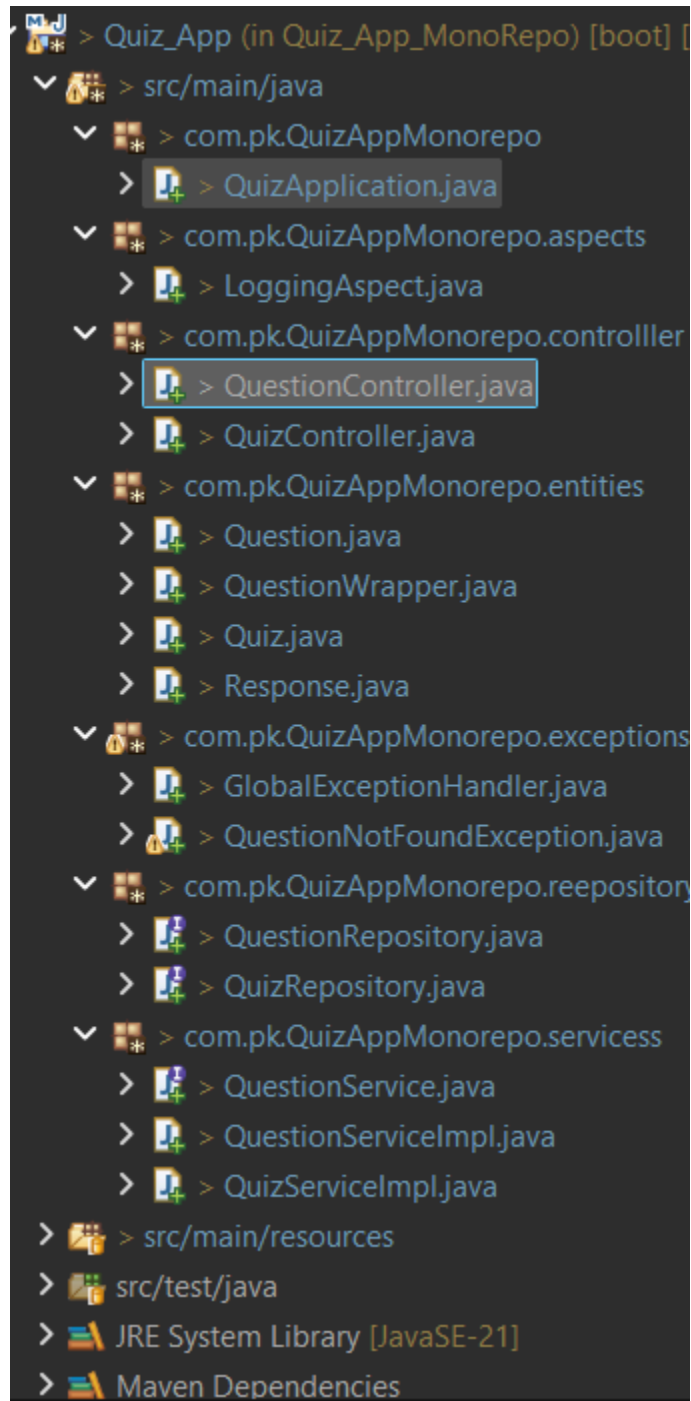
> Quiz_App (in Quiz_App_MonoRepo) [boot] [

> src/main/java

> com.pk.QuizAppMonorepo

> QuizApplication.java

> com.pk.QuizAppMonorepo.aspects

> LoggingAspect.java

> com.pk.QuizAppMonorepo.controlller

> QuestionController.java

> QuizController.java

> com.pk.QuizAppMonorepo.entities

> Question.java

> QuestionWrapper.java

> Quiz.java

> Response.java

> com.pk.QuizAppMonorepo.exceptions

> GlobalExceptionHandler.java

> QuestionNotFoundException.java

> com.pk.QuizAppMonorepo.reepository

> QuestionRepository.java

> QuizRepository.java

> com.pk.QuizAppMonorepo.servicess

> QuestionService.java

> QuestionServiceImpl.java

> QuizServiceImpl.java

> src/main/resources

src/test/java

JRE System Library [JavaSE-21]

Maven Dependencies